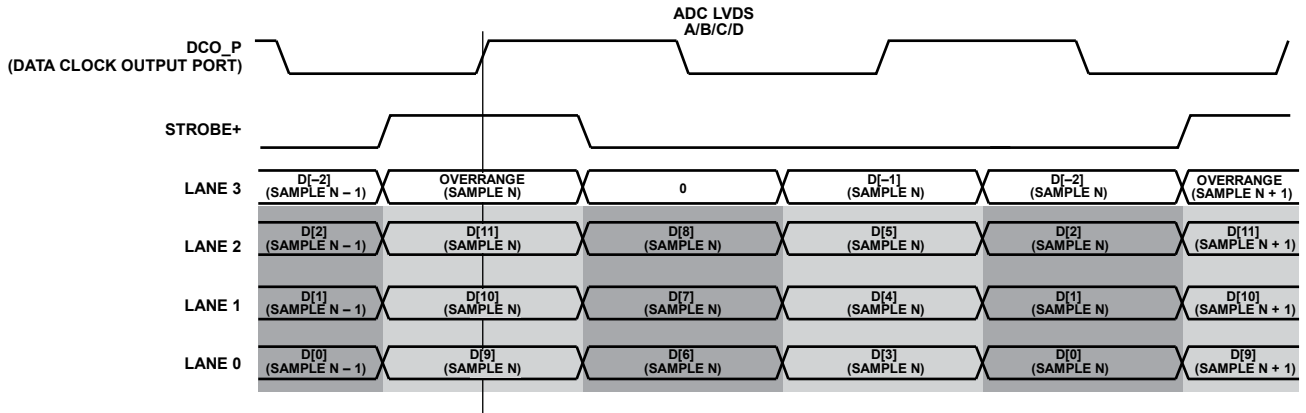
ADC LVDS
A/B/C/D

DCO_P
(DATA CLOCK OUTPUT PORT)

STROBE+

LANE 3
D[−2]
(SAMPLE N − 1)
OVERRANGE
(SAMPLE N)
0
D[−1]
(SAMPLE N)
D[−2]
(SAMPLE N)
OVERRANGE
(SAMPLE N + 1)

LANE 2
D[2]
(SAMPLE N − 1)
D[11]
(SAMPLE N)
D[8]
(SAMPLE N)
D[5]
(SAMPLE N)
D[2]
(SAMPLE N)
D[11]
(SAMPLE N + 1)

LANE 1
D[1]
(SAMPLE N − 1)
D[10]
(SAMPLE N)
D[7]
(SAMPLE N)
D[4]
(SAMPLE N)
D[1]
(SAMPLE N)
D[10]
(SAMPLE N + 1)

LANE 0
D[0]
(SAMPLE N − 1)
D[9]
(SAMPLE N)
D[6]
(SAMPLE N)
D[3]
(SAMPLE N)
D[0]
(SAMPLE N)
D[9]
(SAMPLE N + 1)